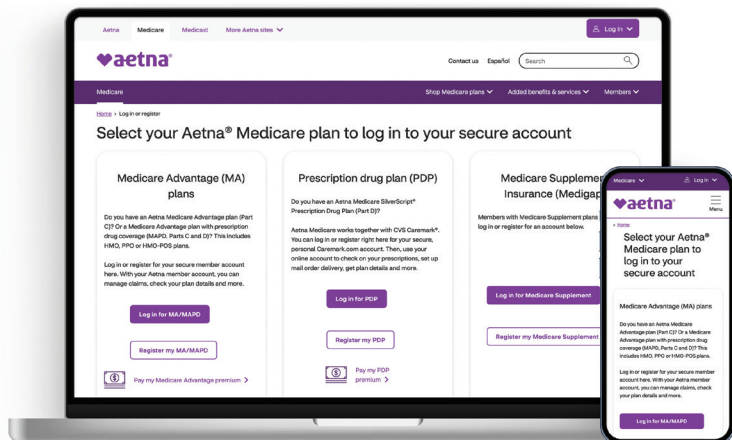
Aetna Medicare Medicaid More Aetna sites

Log in

aetna

Contact us Español Search

Medicare

Shop Medicare plans Added benefits & services Members

Home > Log in or register

Select your Aetna® Medicare plan to log in to your secure account

Medicare Advantage (MA) plans

Do you have an Aetna Medicare Advantage plan (Part C)? Or a Medicare Advantage plan with prescription drug coverage (MAPD, Parts C and D)? This includes HMO, PPO or HMO-POS plans.

Log in or register for your secure member account here. With your Aetna member account, you can manage claims, check your plan details and more.

Log in for MA/MAPD

Register my MA/MAPD

Pay my Medicare Advantage premium

Prescription drug plan (PDP)

Do you have an Aetna Medicare SilverScript® Prescription Drug Plan (Part D)?

Aetna Medicare works together with CVS Caremark®. You can log in or register right here for your secure, personal Caremark.com account. Then, use your online account to check on your prescriptions, set up mail order delivery, get plan details and more.

Log in for PDP

Register my PDP

Pay my PDP premium

Medicare Suppleme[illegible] Insurance (Medigap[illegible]

Members with Medicare Supplement plans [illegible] log in or register for an account below.

Log in for Medicare Supplement

Register my Medicare Supplement

Medicare Log in

aetna

Menu

< Home

Select your Aetna® Medicare plan to log in to your secure account

Medicare Advantage (MA) plans

Do you have an Aetna Medicare Advantage plan (Part C)? Or a Medicare Advantage plan with prescription drug coverage (MAPD, Parts C and D)? This includes HMO, PPO or HMO-POS plans.

Log in or register for your secure member account here. With your Aetna member account, you can manage claims, check your plan details and more.

Log in for MA/MAPD